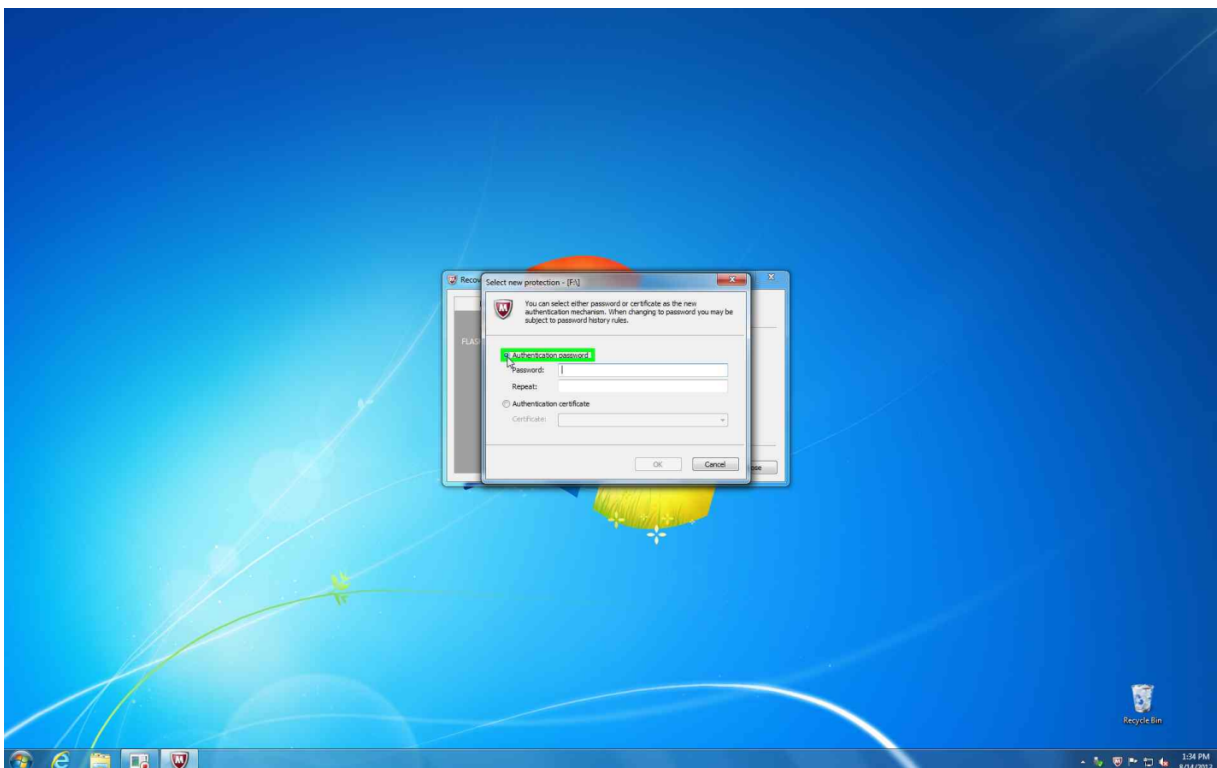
Recov

Select new protection - [F:\]

You can select either password or certificate as the new authentication mechanism. When changing to password you may be subject to password history rules.

FLAS

Authentication password

Password:

Repeat:

Authentication certificate

Certificate:

OK

Cancel

ose

Recycle Bin

1:34 PM
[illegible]